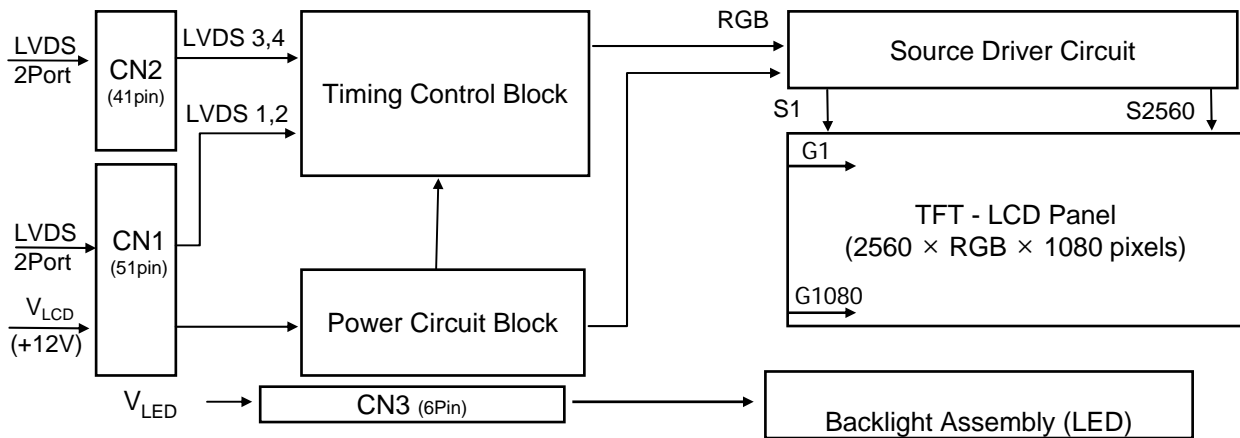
LVDS 2Port

CN2 (41pin)

LVDS 3,4

LVDS 1,2

Timing Control Block

RGB

Source Driver Circuit

S1

S2560

G1

TFT - LCD Panel (2560 × RGB × 1080 pixels)

G1080

LVDS 2Port

CN1 (51pin)

$V_{LCD}$ (+12V)

Power Circuit Block

$V_{LED}$

CN3 (6Pin)

Backlight Assembly (LED)